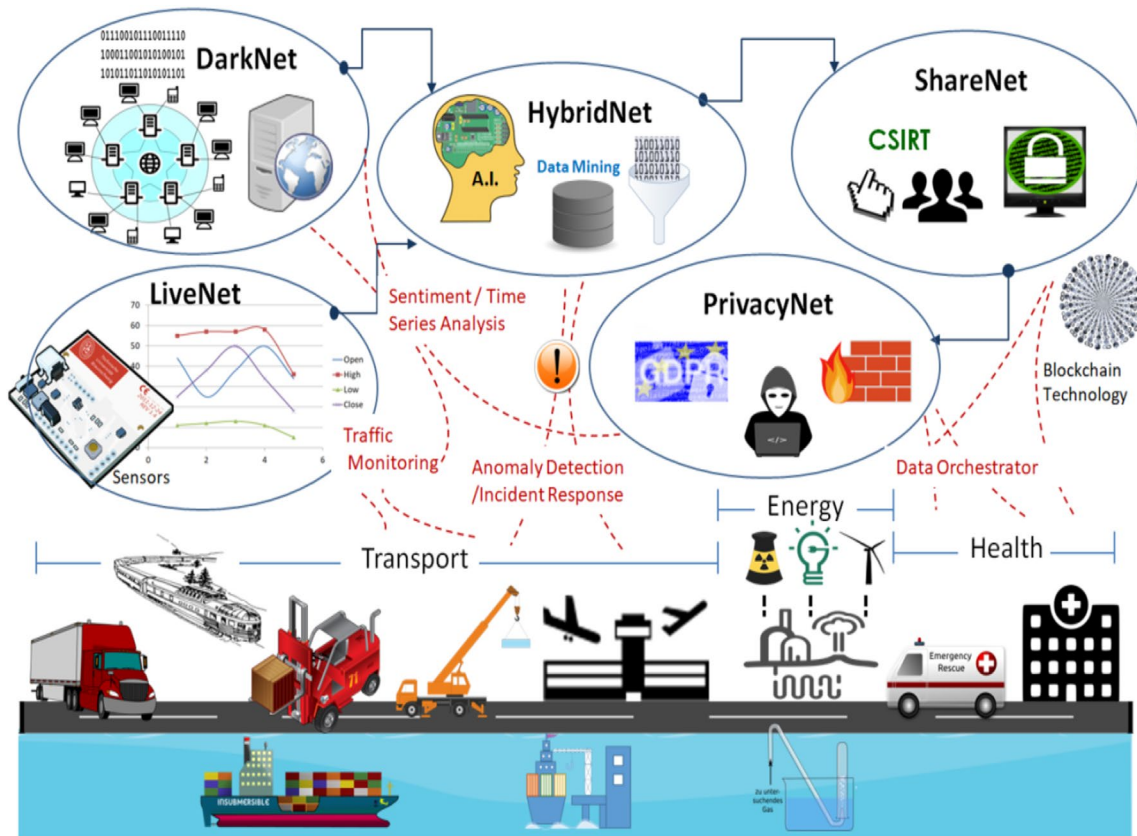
0111001011100111110
1000110010101001101
1010110110101011011
DarkNet

HybridNet
A.I.
Data Mining
01001101
10100110

ShareNet
CSIRT

LiveNet
70
60
50
40
30
20
10
0
2
4
6
Open
High
Low
Close
Sensors

Sentiment / Time Series Analysis

PrivacyNet
GDPR

Blockchain Technology

Traffic Monitoring

Anomaly Detection /Incident Response

Data Orchestrator

Energy

Transport

Health

Emergency Rescue

INSUBMERSIBLE

zu untersuchendes Gas